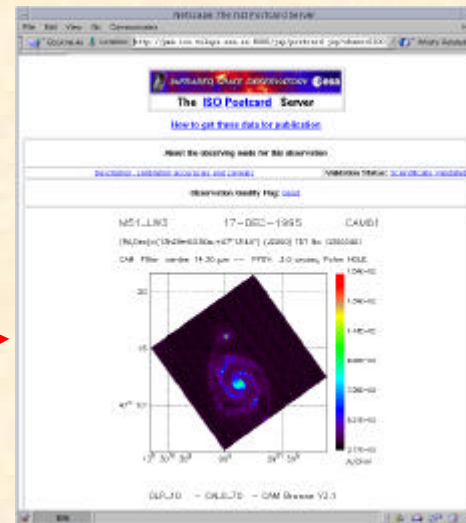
Netscape: The ISO Postcard Server

File Edit View Go Communicator

Bookmarks Location: http://pma.iso.vilspa.esa.es:8080/jsp/postcard.jsp?obsno=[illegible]

What's Related

INFRARED SPACE OBSERVATORY esa

The ISO Postcard Server

How to get these data for publication

About the observing mode for this observation

Description, calibration accuracies and caveats

Validation Status: Scientifically validated

Observation Quality Flag: Good

M51_LW3 17-DEC-1995 CAM01

(RA,Dec)=(13h29m53.50s,+47°11'43") (J2000) TDT No. 22500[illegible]

CAM Filter: centre: 14.30 µm --- PFOV: 3.0 arcsec, Pcfov HOLE

20

15

47° 10'

13h 30m 30s

00

29m 30s

1.04E+03

2.70E+01

mJy/pixel

DLR_10 - CNLE_70 - CAM Browse V2.1